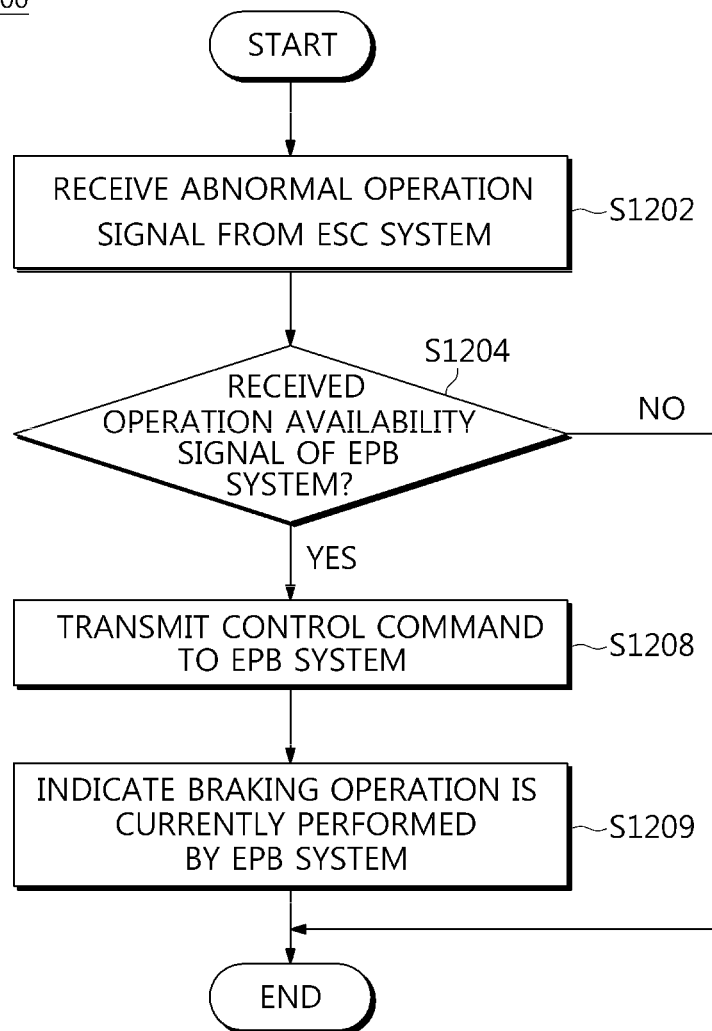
00

START

RECEIVE ABNORMAL OPERATION SIGNAL FROM ESC SYSTEM

S1202

S1204

RECEIVED OPERATION AVAILABILITY SIGNAL OF EPB SYSTEM?

NO

YES

TRANSMIT CONTROL COMMAND TO EPB SYSTEM

S1208

INDICATE BRAKING OPERATION IS CURRENTLY PERFORMED BY EPB SYSTEM

S1209

END